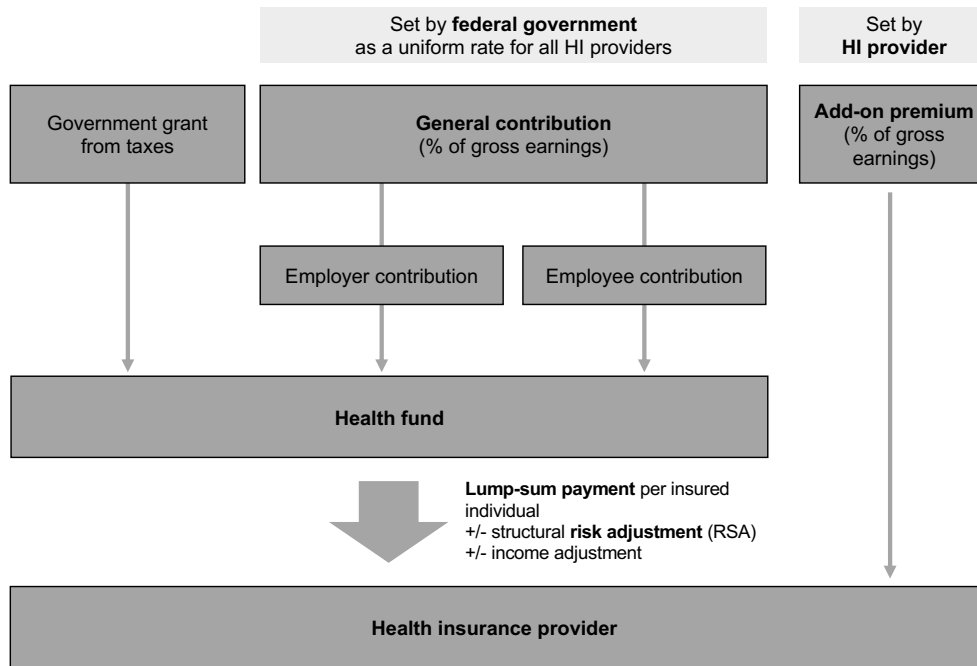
Set by **federal government** as a uniform rate for all HI providers

Set by **HI provider**

Government grant from taxes

**General contribution** (% of gross earnings)

**Add-on premium** (% of gross earnings)

Employer contribution

Employee contribution

**Health fund**

**Lump-sum payment** per insured individual
+/- structural **risk adjustment** (RSA)
+/- income adjustment

**Health insurance provider**